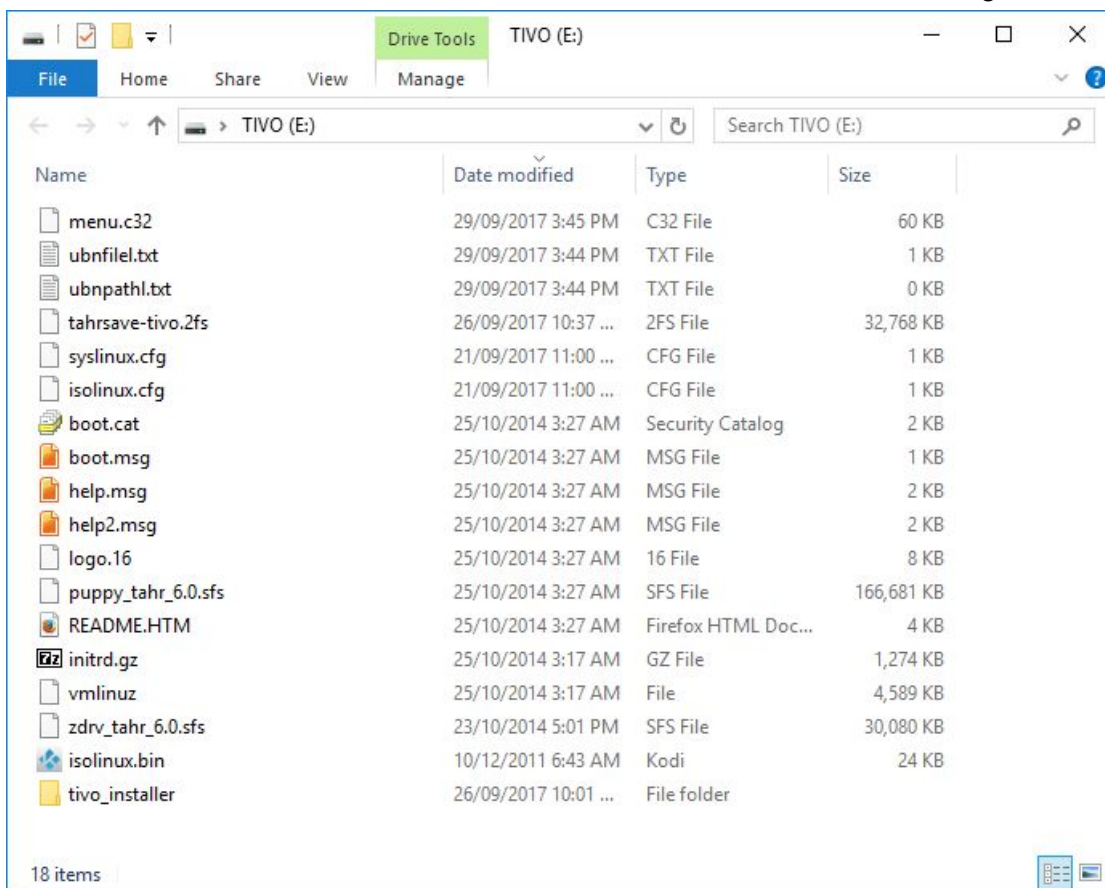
Drive Tools TIVO (E:)

File Home Share View Manage

TIVO (E:)

Search TIVO (E:)

| Name | Date modified | Type | Size |
|---|---|---|---|
| menu.c32 | 29/09/2017 3:45 PM | C32 File | 60 KB |
| ubnfilel.txt | 29/09/2017 3:44 PM | TXT File | 1 KB |
| ubnpathl.txt | 29/09/2017 3:44 PM | TXT File | 0 KB |
| tahrsave-tivo.2fs | 26/09/2017 10:37 ... | 2FS File | 32,768 KB |
| syslinux.cfg | 21/09/2017 11:00 ... | CFG File | 1 KB |
| isolinux.cfg | 21/09/2017 11:00 ... | CFG File | 1 KB |
| boot.cat | 25/10/2014 3:27 AM | Security Catalog | 2 KB |
| boot.msg | 25/10/2014 3:27 AM | MSG File | 1 KB |
| help.msg | 25/10/2014 3:27 AM | MSG File | 2 KB |
| help2.msg | 25/10/2014 3:27 AM | MSG File | 2 KB |
| logo.16 | 25/10/2014 3:27 AM | 16 File | 8 KB |
| puppy_tahr_6.0.sfs | 25/10/2014 3:27 AM | SFS File | 166,681 KB |
| README.HTM | 25/10/2014 3:27 AM | Firefox HTML Doc... | 4 KB |
| initrd.gz | 25/10/2014 3:17 AM | GZ File | 1,274 KB |
| vmlinuz | 25/10/2014 3:17 AM | File | 4,589 KB |
| zdrv_tahr_6.0.sfs | 23/10/2014 5:01 PM | SFS File | 30,080 KB |
| isolinux.bin | 10/12/2011 6:43 AM | Kodi | 24 KB |
| tivo_installer | 26/09/2017 10:01 ... | File folder | |

18 items